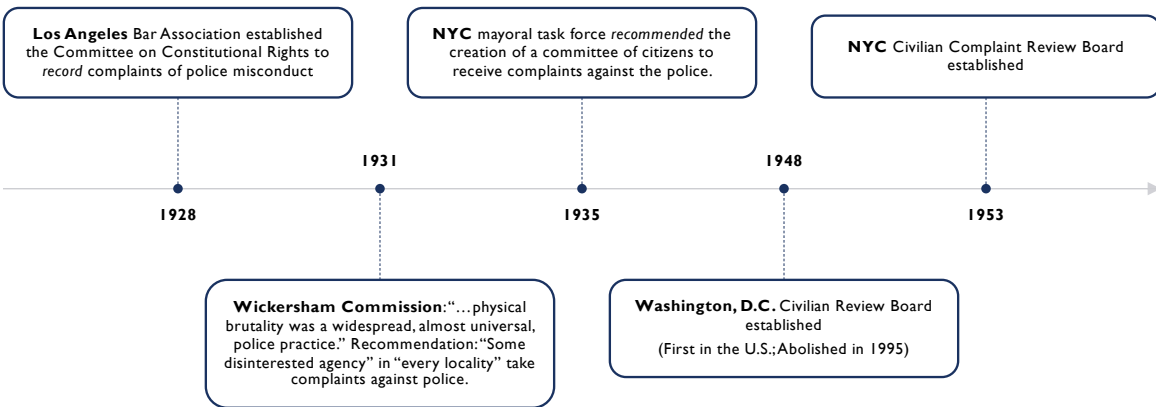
**Los Angeles** Bar Association established the Committee on Constitutional Rights to *record* complaints of police misconduct

**NYC** mayoral task force *recommended* the creation of a committee of citizens to receive complaints against the police.

**NYC** Civilian Complaint Review Board established

1931

1948

1928

1935

1953

**Wickersham Commission**: "…physical brutality was a widespread, almost universal, police practice." Recommendation: "Some disinterested agency" in "every locality" take complaints against police.

**Washington, D.C.** Civilian Review Board established

(First in the U.S.; Abolished in 1995)